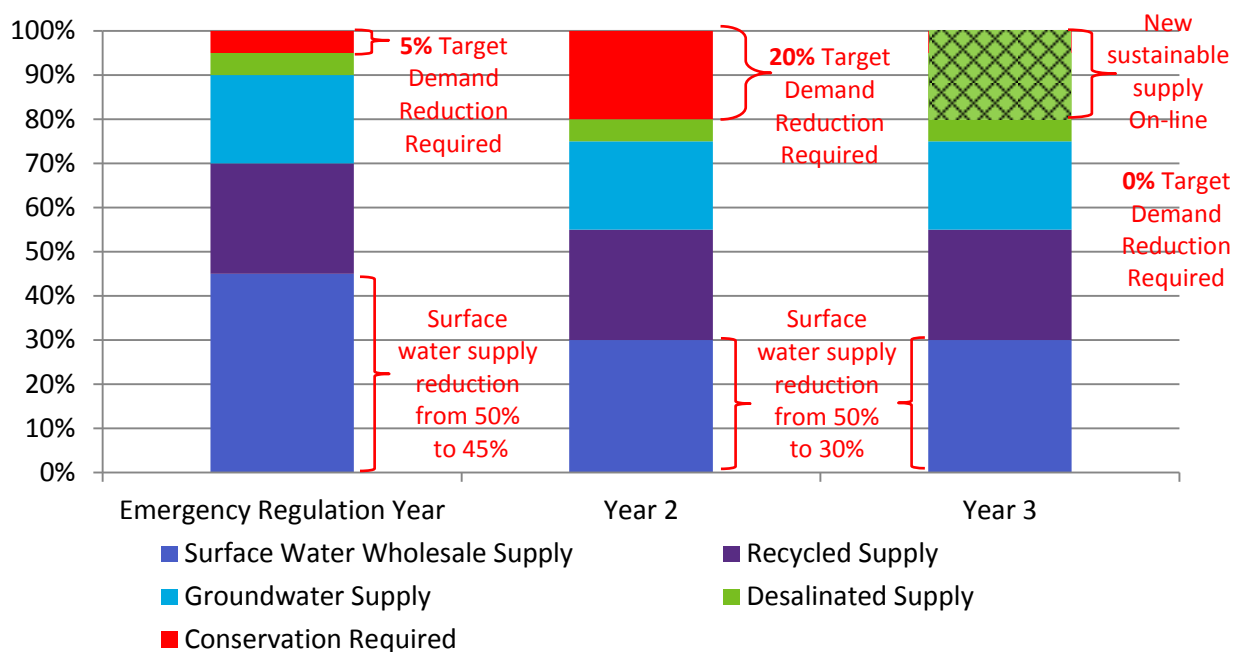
100%
90%
80%
70%
60%
50%
40%
30%
20%
10%
0%

5% Target Demand Reduction Required

Surface water supply reduction from 50% to 45%

20% Target Demand Reduction Required

Surface water supply reduction from 50% to 30%

New sustainable supply On-line

0% Target Demand Reduction Required

Emergency Regulation Year
Year 2
Year 3

Surface Water Wholesale Supply
Recycled Supply
Groundwater Supply
Desalinated Supply
Conservation Required